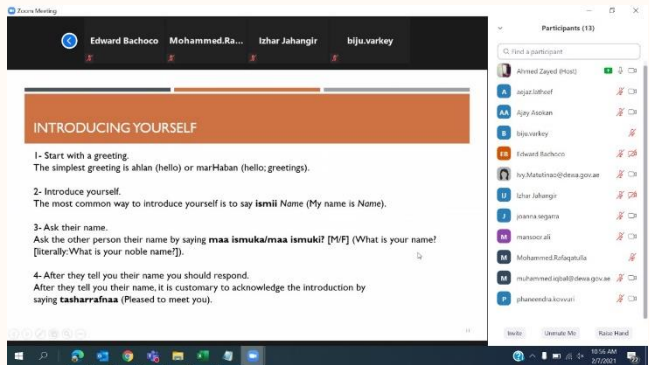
Zoom Meeting

Edward Bachoco
Mohammed.Ra...
Izhar Jahangir
biju.varkey

Participants (13)

Find a participant

Ahmed Zayed (Host)
aejaz.latheef
Ajay Asokan
biju.varkey
Edward Bachoco
Ivy.Matutinao@dewa.gov.ae
Izhar Jahangir
joanna.segarra
mansoor.ali
Mohammed.Rafaqatulla
muhammed.iqbal@dewa.gov.ae
phaneendra.kovvuri

Invite
Unmute Me
Raise Hand

INTRODUCING YOURSELF

1- Start with a greeting.
The simplest greeting is ahlan (hello) or marHaban (hello; greetings).

2- Introduce yourself.
The most common way to introduce yourself is to say **ismii** *Name* (My name is *Name*).

3- Ask their name.
Ask the other person their name by saying **maa ismuka/maa ismuki?** [M/F] (What is your name? [literally: What is your noble name?]).

4- After they tell you their name you should respond.
After they tell you their name, it is customary to acknowledge the introduction by saying **tasharrafnaa** (Pleased to meet you).

10:56 AM
2/7/2021